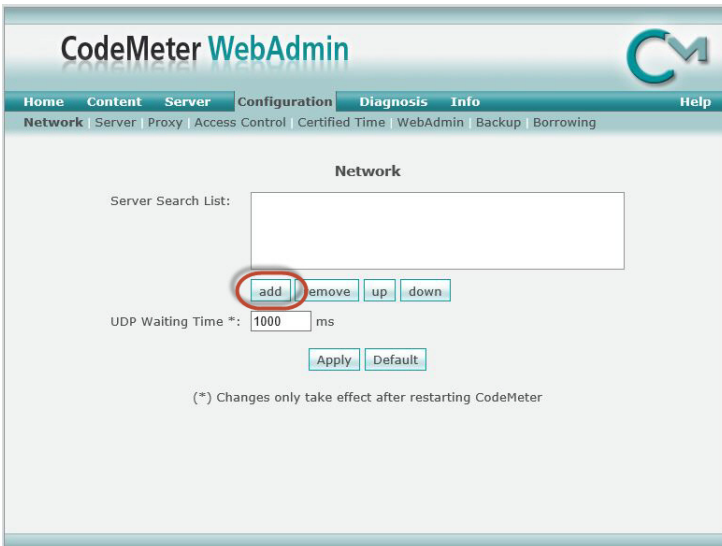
CodeMeter WebAdmin

Home Content Server Configuration Diagnosis Info Help

Network | Server | Proxy | Access Control | Certified Time | WebAdmin | Backup | Borrowing

Network

Server Search List:

add remove up down

UDP Waiting Time *: 1000 ms

Apply Default

(*) Changes only take effect after restarting CodeMeter